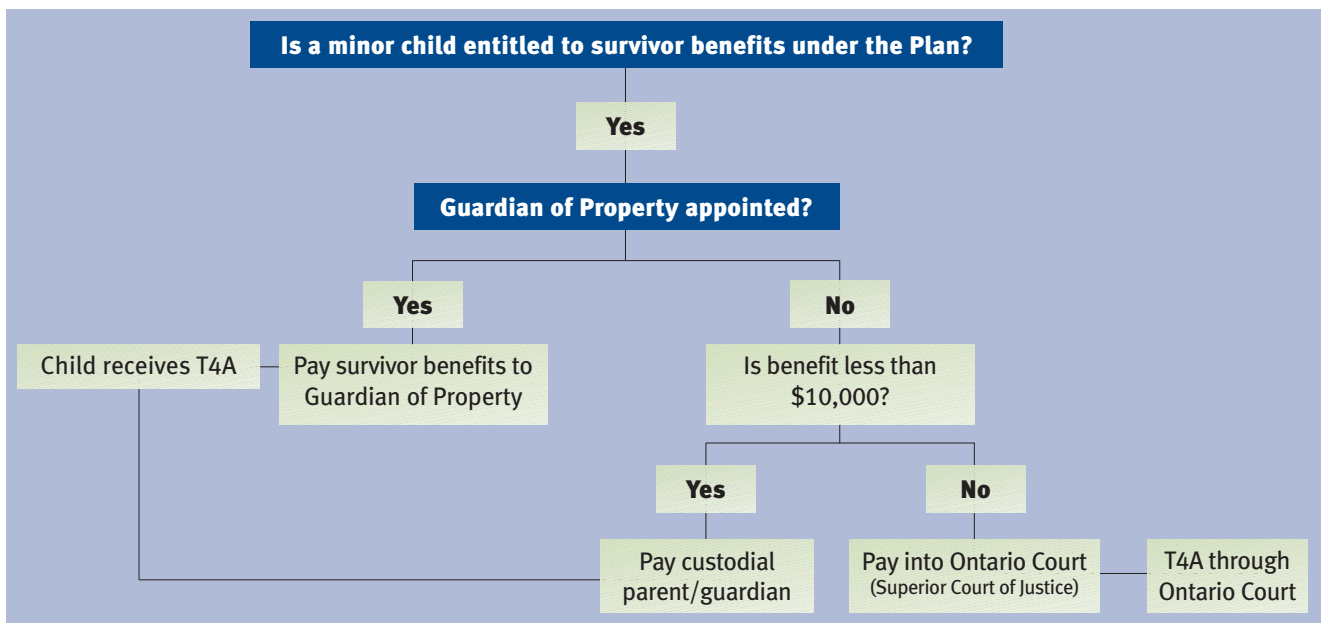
Is a minor child entitled to survivor benefits under the Plan?

Yes

Guardian of Property appointed?

Yes

No

Child receives T4A

Pay survivor benefits to Guardian of Property

Is benefit less than $10,000?

Yes

No

Pay custodial parent/guardian

Pay into Ontario Court (Superior Court of Justice)

T4A through Ontario Court